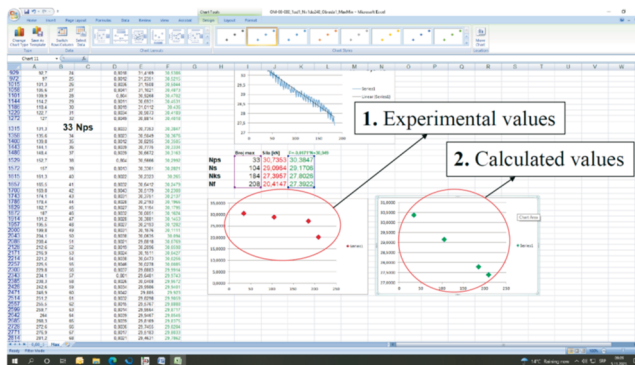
**1.** Experimental values

**2.** Calculated values

33 Nps

| | | | |
|---|---|---|---|
| Nps | 33 | 30,7353 | 30,3847 |
| Ns | 104 | 29,0964 | 29,1706 |
| Nks | 164 | 27,3957 | 27,8026 |
| Nf | 238 | 20,4147 | 27,3920 |

Chart Tools

Microsoft Excel

Design Layout Format

Home Insert Page Layout Formulas Data Review View

Chart 11

Ready